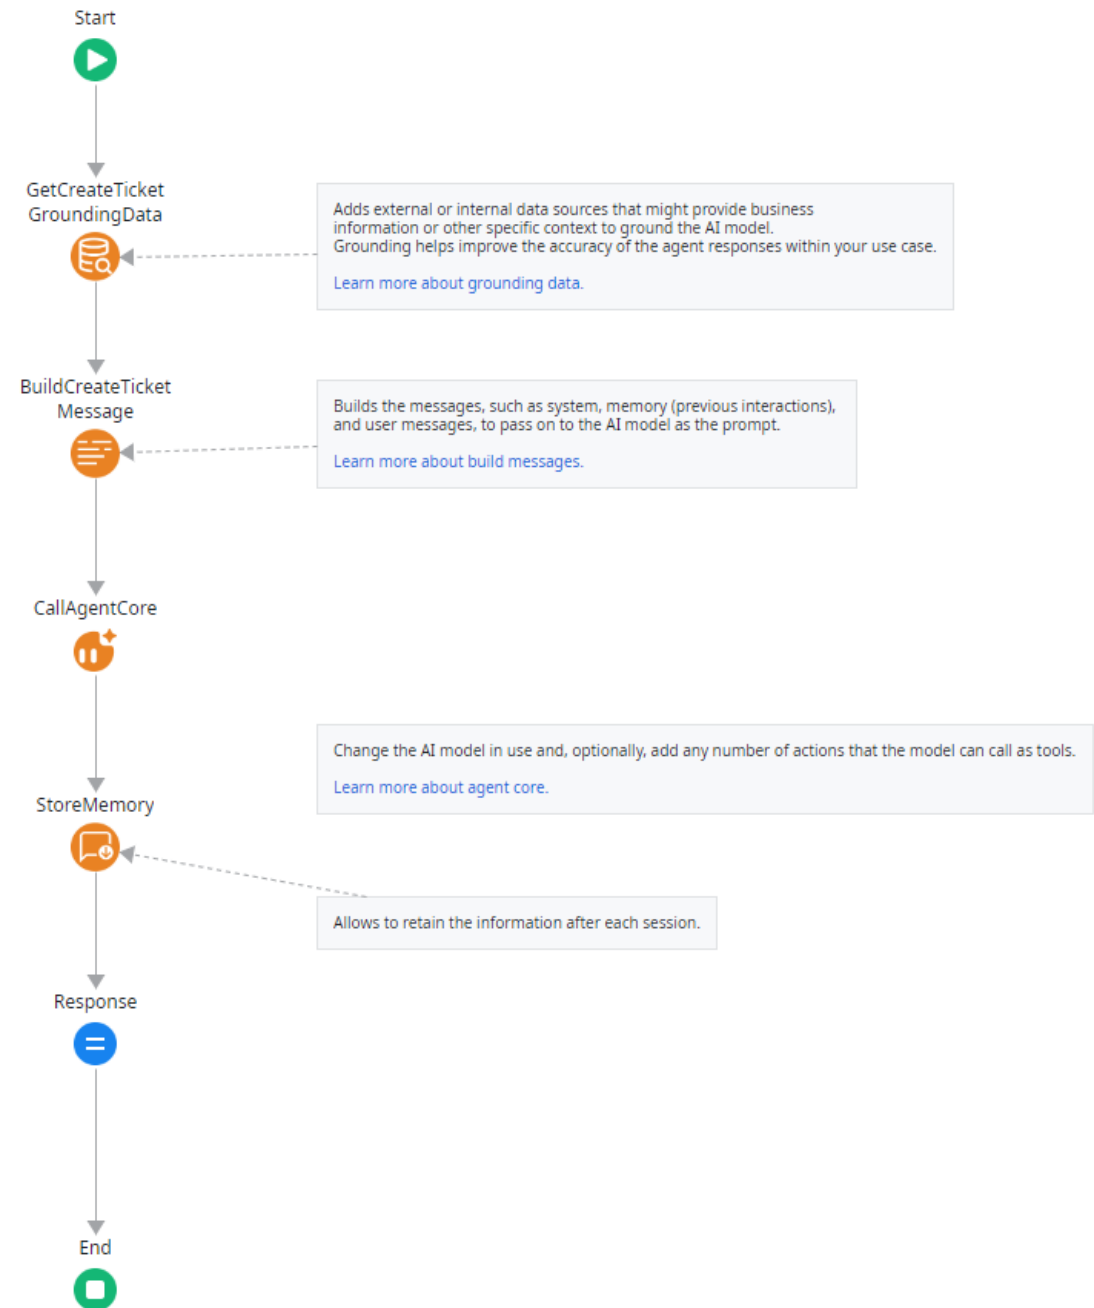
Start

GetCreateTicket GroundingData

Adds external or internal data sources that might provide business information or other specific context to ground the AI model. Grounding helps improve the accuracy of the agent responses within your use case.

Learn more about grounding data.

BuildCreateTicket Message

Builds the messages, such as system, memory (previous interactions), and user messages, to pass on to the AI model as the prompt.

Learn more about build messages.

CallAgentCore

Change the AI model in use and, optionally, add any number of actions that the model can call as tools.

Learn more about agent core.

StoreMemory

Allows to retain the information after each session.

Response

End